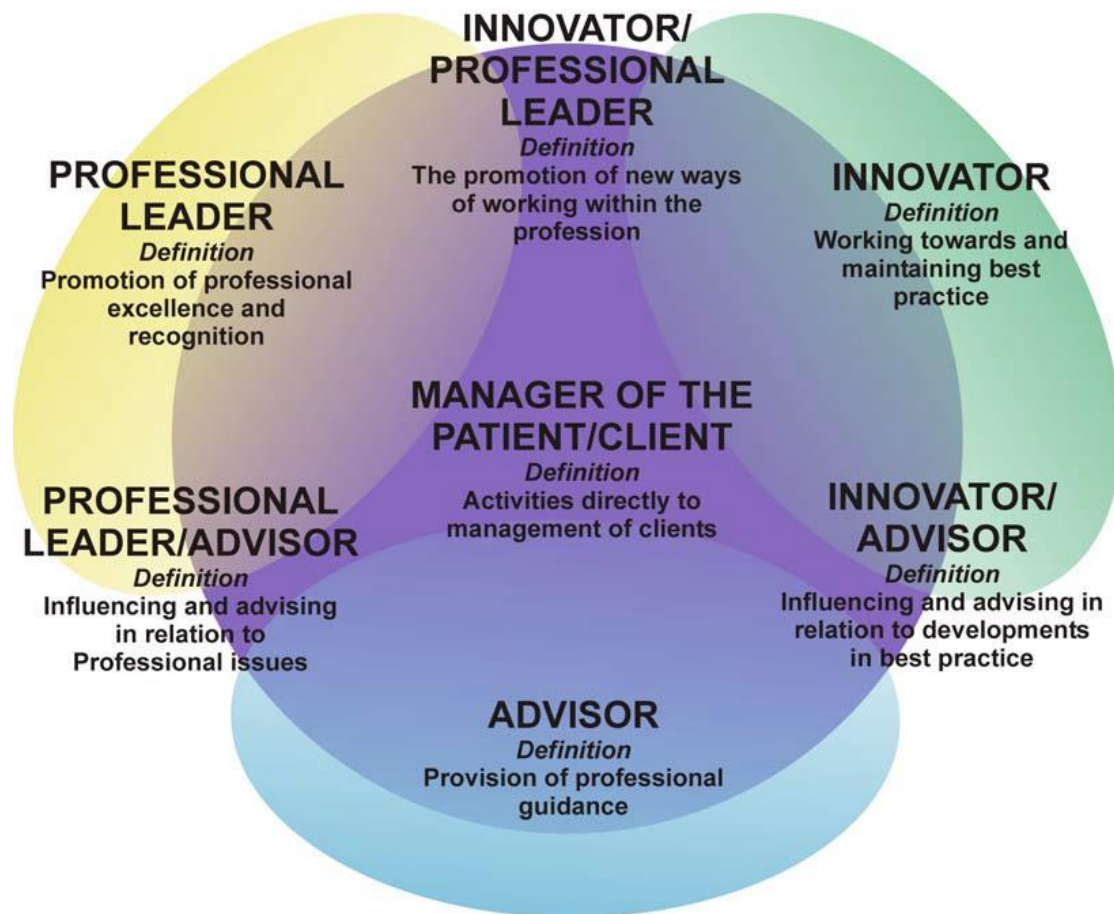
INNOVATOR/ PROFESSIONAL LEADER
Definition
The promotion of new ways of working within the profession

PROFESSIONAL LEADER
Definition
Promotion of professional excellence and recognition

INNOVATOR
Definition
Working towards and maintaining best practice

MANAGER OF THE PATIENT/CLIENT
Definition
Activities directly to management of clients

PROFESSIONAL LEADER/ADVISOR
Definition
Influencing and advising in relation to Professional issues

INNOVATOR/ ADVISOR
Definition
Influencing and advising in relation to developments in best practice

ADVISOR
Definition
Provision of professional guidance